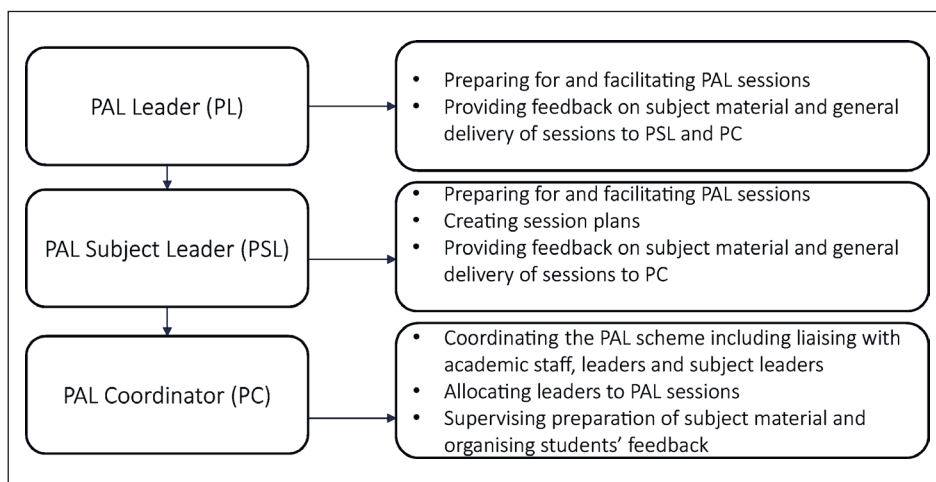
PAL Leader (PL)

- Preparing for and facilitating PAL sessions
- Providing feedback on subject material and general delivery of sessions to PSL and PC

PAL Subject Leader (PSL)

- Preparing for and facilitating PAL sessions
- Creating session plans
- Providing feedback on subject material and general delivery of sessions to PC

PAL Coordinator (PC)

- Coordinating the PAL scheme including liaising with academic staff, leaders and subject leaders
- Allocating leaders to PAL sessions
- Supervising preparation of subject material and organising students' feedback